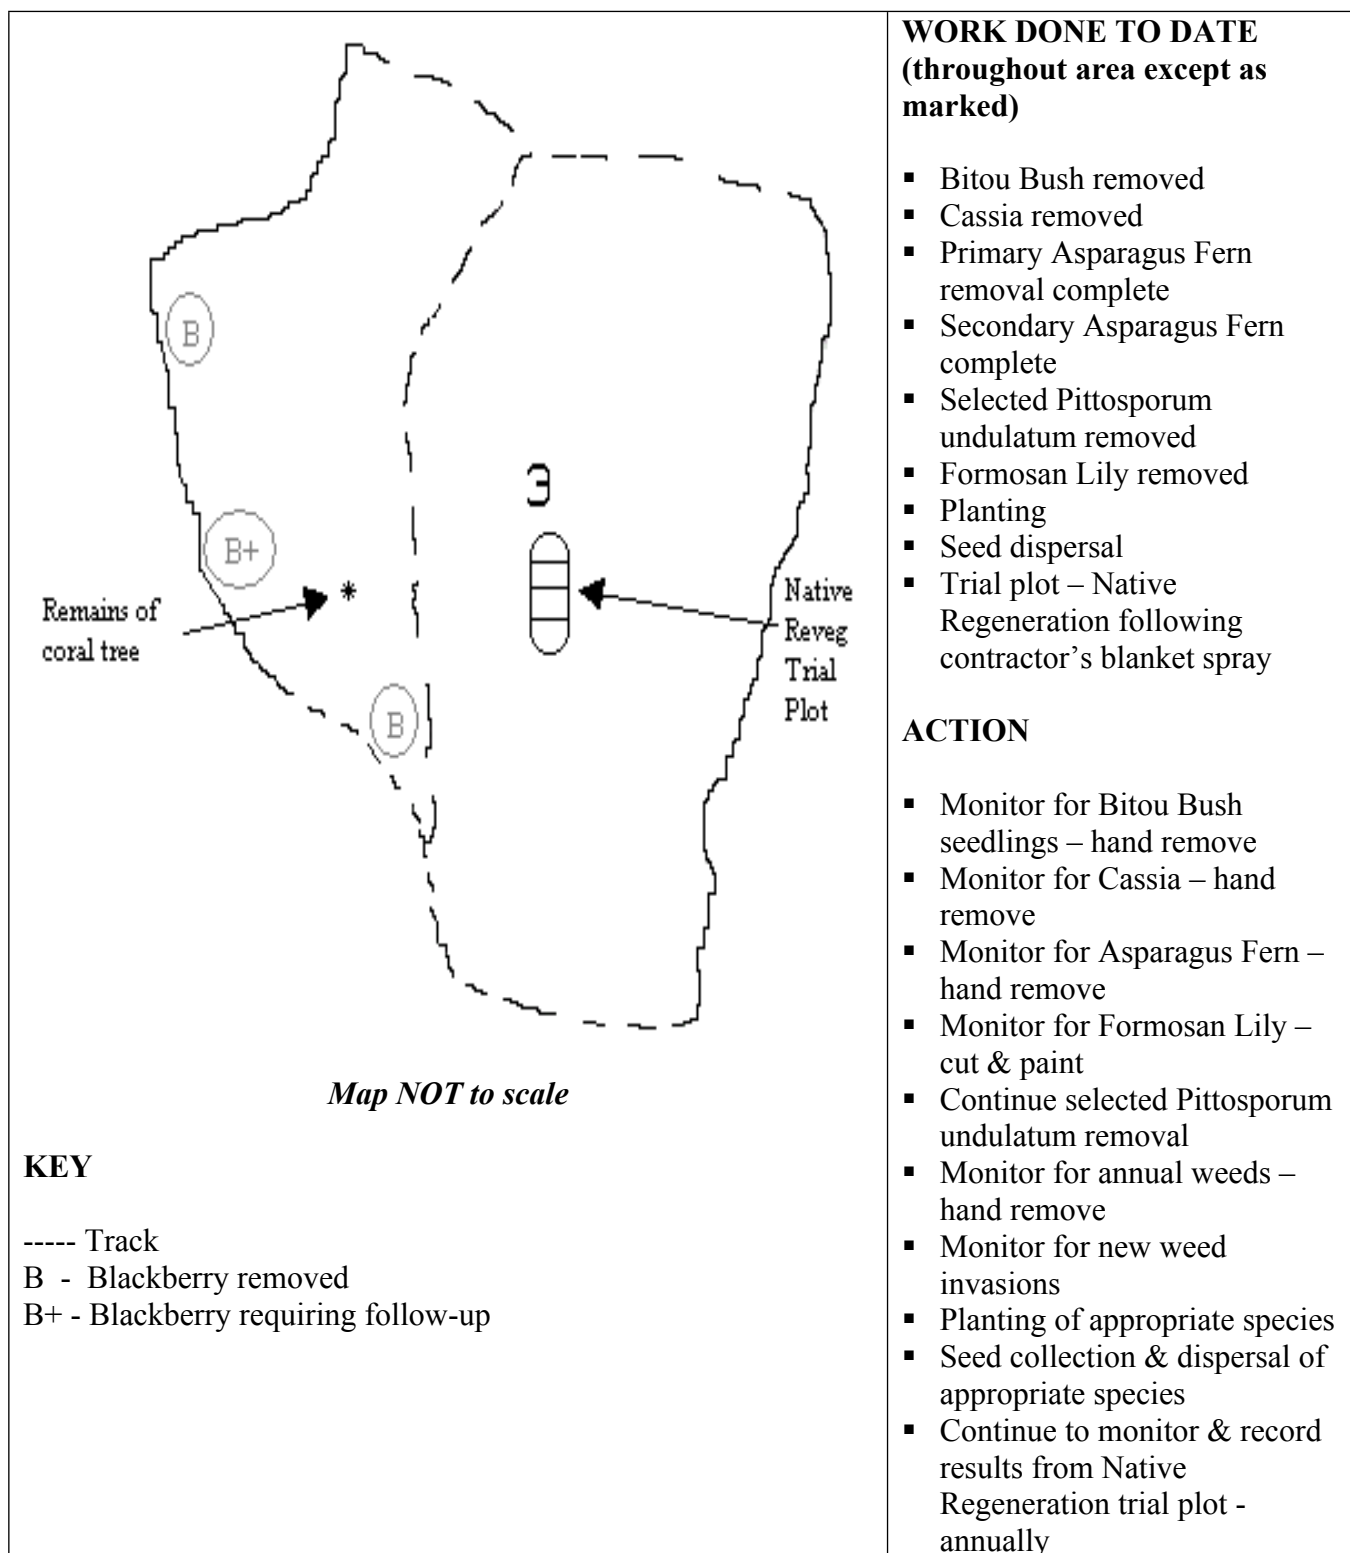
B

B+

B

3

Remains of coral tree

*

Native Reveg Trial Plot

*Map NOT to scale*

**KEY**

----- Track
B - Blackberry removed
B+ - Blackberry requiring follow-up

**WORK DONE TO DATE (throughout area except as marked)**

- Bitou Bush removed
- Cassia removed
- Primary Asparagus Fern removal complete
- Secondary Asparagus Fern complete
- Selected Pittosporum undulatum removed
- Formosan Lily removed
- Planting
- Seed dispersal
- Trial plot – Native Regeneration following contractor's blanket spray

**ACTION**

- Monitor for Bitou Bush seedlings – hand remove
- Monitor for Cassia – hand remove
- Monitor for Asparagus Fern – hand remove
- Monitor for Formosan Lily – cut & paint
- Continue selected Pittosporum undulatum removal
- Monitor for annual weeds – hand remove
- Monitor for new weed invasions
- Planting of appropriate species
- Seed collection & dispersal of appropriate species
- Continue to monitor & record results from Native Regeneration trial plot - annually